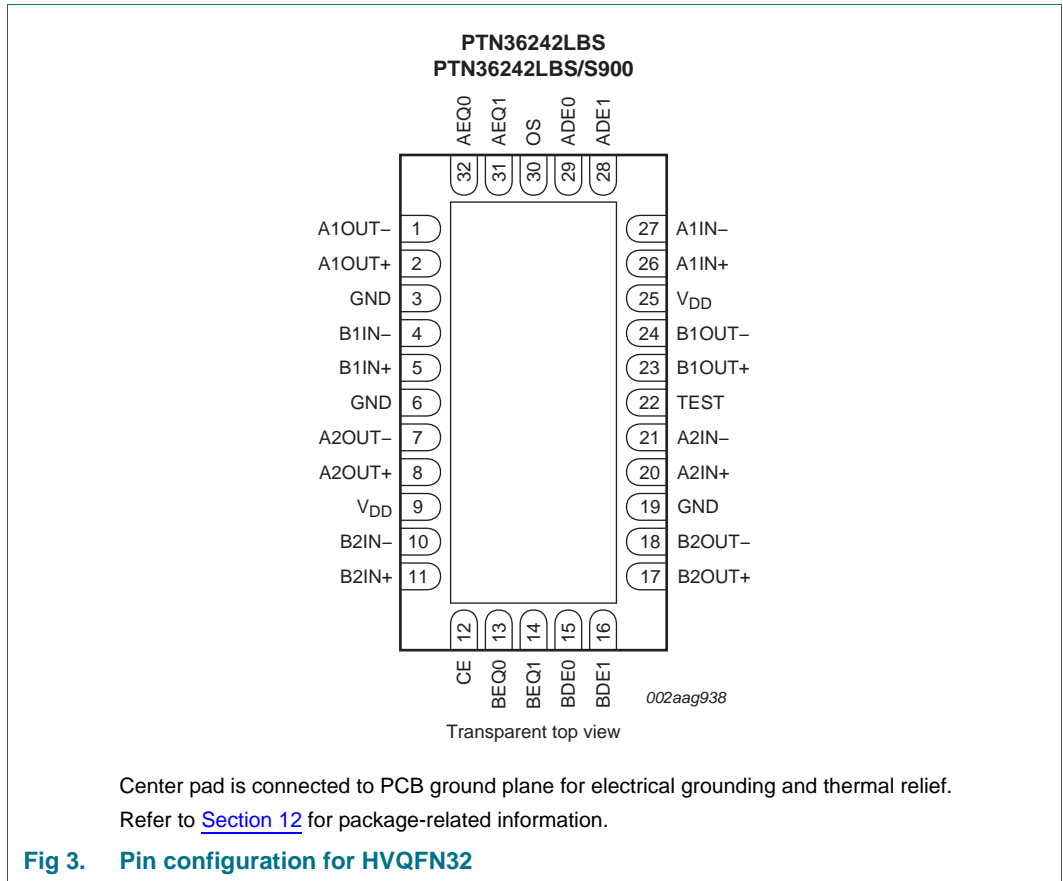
PTN36242LBS
PTN36242LBS/S900

AEQ0 AEQ1 OS ADE0 ADE1

32 31 30 29 28

A1OUT− 1
A1OUT+ 2
GND 3
B1IN− 4
B1IN+ 5
GND 6
A2OUT− 7
A2OUT+ 8
$V_{DD}$ 9
B2IN− 10
B2IN+ 11

27 A1IN−
26 A1IN+
25 $V_{DD}$
24 B1OUT−
23 B1OUT+
22 TEST
21 A2IN−
20 A2IN+
19 GND
18 B2OUT−
17 B2OUT+

12 13 14 15 16

CE BEQ0 BEQ1 BDE0 BDE1

002aag938

Transparent top view

Center pad is connected to PCB ground plane for electrical grounding and thermal relief.
Refer to Section 12 for package-related information.

Fig 3. Pin configuration for HVQFN32